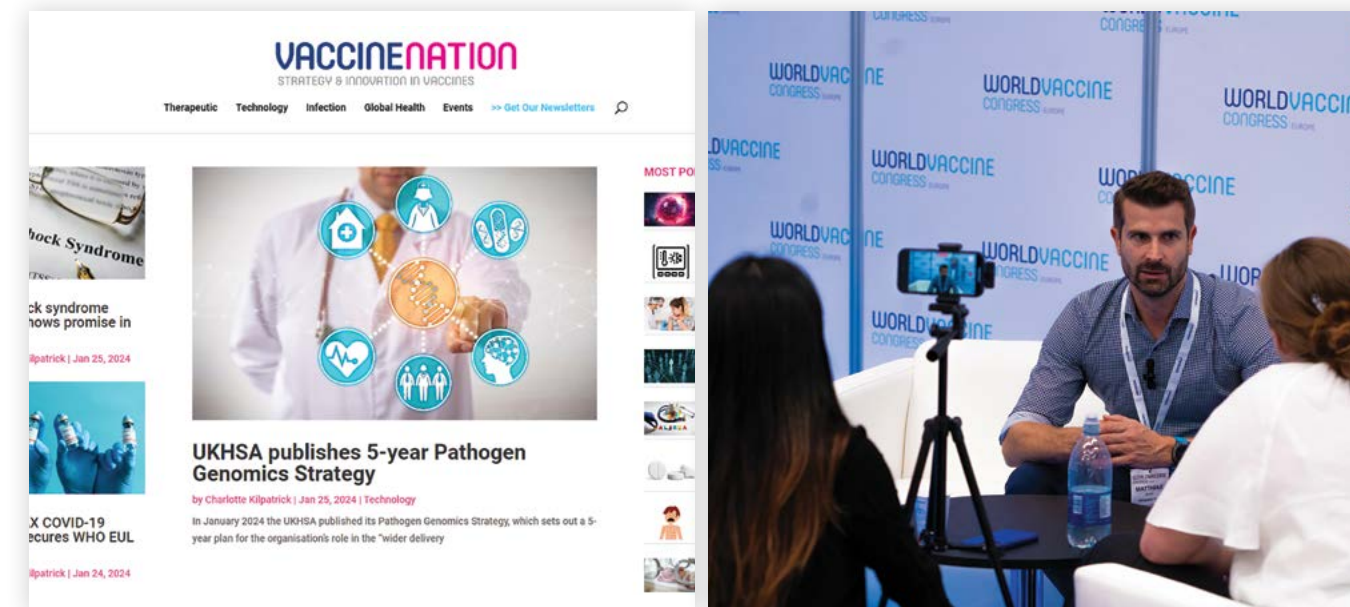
VACCINENATION
STRATEGY & INNOVATION IN VACCINES

Therapeutic Technology Infection Global Health Events >> Get Our Newsletters

hock Syndrome

ck syndrome
hows promise in

ilpatrick | Jan 25, 2024

X COVID-19
ecures WHO EUL

ilpatrick | Jan 24, 2024

UKHSA publishes 5-year Pathogen Genomics Strategy

by Charlotte Kilpatrick | Jan 25, 2024 | Technology

In January 2024 the UKHSA published its Pathogen Genomics Strategy, which sets out a 5-year plan for the organisation's role in the "wider delivery

MOST PO

WORLDVACCINE CONGRESS EUROPE

WORLDVACCINE CONGRESS EUROPE

WORLDVACCINE CONGRESS EUROPE

WORLDVACCINE CONGRESS EUROPE

WORLDVACCINE CONGRESS EUROPE

WORLDVACCINE CONGRESS EUROPE

MATTHEW